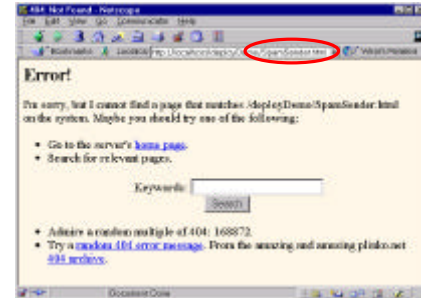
404 Not Found - Netscape

File Edit View Go Communicator Help

Bookmarks Location: http://localhost/deploy/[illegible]/SpamSender.html What's Related

Error!

I'm sorry, but I cannot find a page that matches: /deployDemo/SpamSender.html on the system. Maybe you should try one of the following:

- Go to the server's home page.
- Search for relevant pages.

Keywords:

Search

- Admire a random multiple of 404: 168872.
- Try a random 404 error message. From the amazing and amusing plinko.net 404 archive.

Document: Done